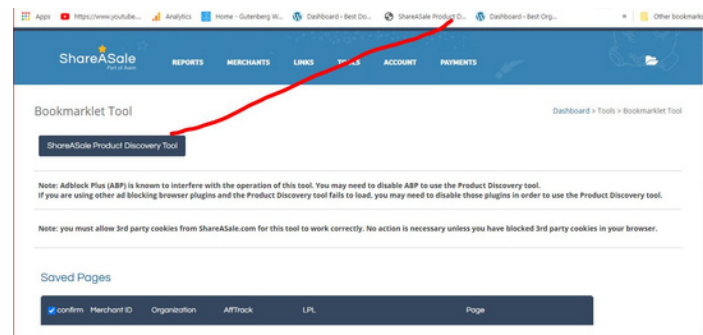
Apps https://www.youtube... Analytics Home - Gutenberg W... Dashboard - Best Do... ShareASale Product D... Dashboard - Best Org... » Other bookmarks

ShareASale Part of Awin REPORTS MERCHANTS LINKS TOOLS ACCOUNT PAYMENTS

Bookmarklet Tool

Dashboard > Tools > Bookmarklet Tool

ShareASale Product Discovery Tool

Note: Adblock Plus (ABP) is known to interfere with the operation of this tool. You may need to disable ABP to use the Product Discovery tool.
If you are using other ad blocking browser plugins and the Product Discovery tool fails to load, you may need to disable those plugins in order to use the Product Discovery tool.

Note: you must allow 3rd party cookies from ShareASale.com for this tool to work correctly. No action is necessary unless you have blocked 3rd party cookies in your browser.

Saved Pages

| confirm | Merchant ID | Organization | AffTrack | LPL | Page |
|---|---|---|---|---|---|